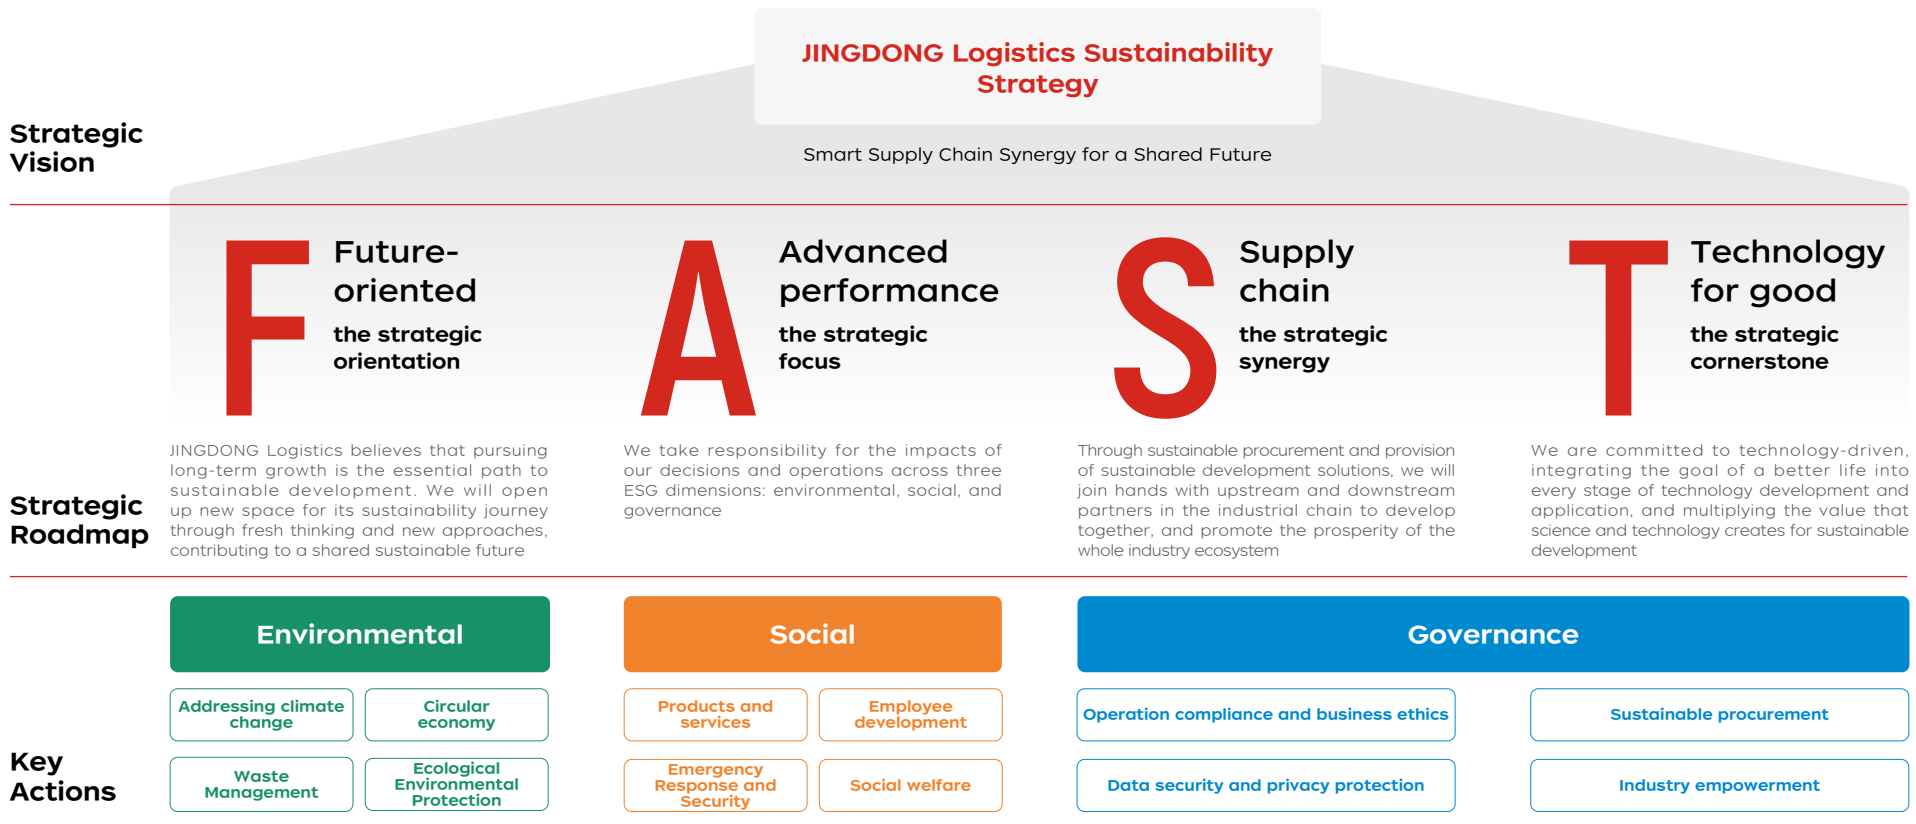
JINGDONG Logistics Sustainability Strategy

Strategic Vision

Smart Supply Chain Synergy for a Shared Future

F Future-oriented
the strategic orientation

A Advanced performance
the strategic focus

S Supply chain
the strategic synergy

T Technology for good
the strategic cornerstone

Strategic Roadmap

JINGDONG Logistics believes that pursuing long-term growth is the essential path to sustainable development. We will open up new space for its sustainability journey through fresh thinking and new approaches, contributing to a shared sustainable future

We take responsibility for the impacts of our decisions and operations across three ESG dimensions: environmental, social, and governance

Through sustainable procurement and provision of sustainable development solutions, we will join hands with upstream and downstream partners in the industrial chain to develop together, and promote the prosperity of the whole industry ecosystem

We are committed to technology-driven, integrating the goal of a better life into every stage of technology development and application, and multiplying the value that science and technology creates for sustainable development

Key Actions

Environmental

Addressing climate change

Circular economy

Waste Management

Ecological Environmental Protection

Social

Products and services

Employee development

Emergency Response and Security

Social welfare

Governance

Operation compliance and business ethics

Sustainable procurement

Data security and privacy protection

Industry empowerment